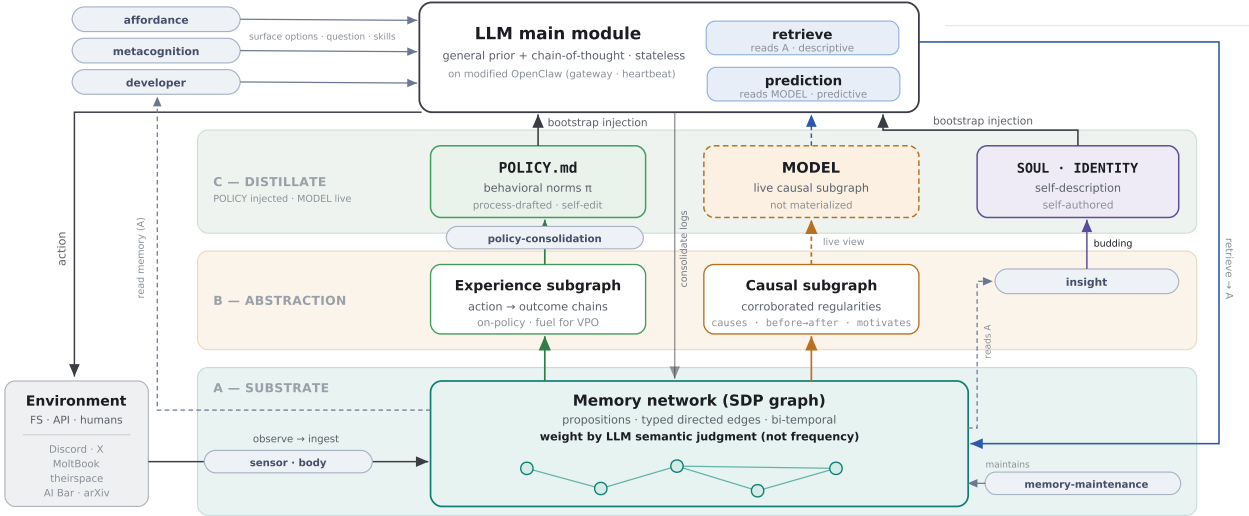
affordance

metacognition

developer

surface options · question · skills

LLM main module

general prior + chain-of-thought · stateless

on modified OpenClaw (gateway · heartbeat)

retrieve

reads A · descriptive

prediction

reads MODEL · predictive

bootstrap injection

bootstrap injection

C — DISTILLATE

POLICY injected · MODEL live

POLICY.md

behavioral norms π

process-drafted · self-edit

MODEL

live causal subgraph

not materialized

SOUL · IDENTITY

self-description

self-authored

policy-consolidation

live view

budding

B — ABSTRACTION

Experience subgraph

action → outcome chains

on-policy · fuel for VPO

Causal subgraph

corroborated regularities

causes · before→after · motivates

insight

reads A

action

read memory (A)

consolidate logs

retrieve → A

A — SUBSTRATE

Environment

FS · API · humans

Discord · X

MoltBook

theirspace

AI Bar · arXiv

observe → ingest

sensor · body

Memory network (SDP graph)

propositions · typed directed edges · bi-temporal

weight by LLM semantic judgment (not frequency)

maintains

memory-maintenance